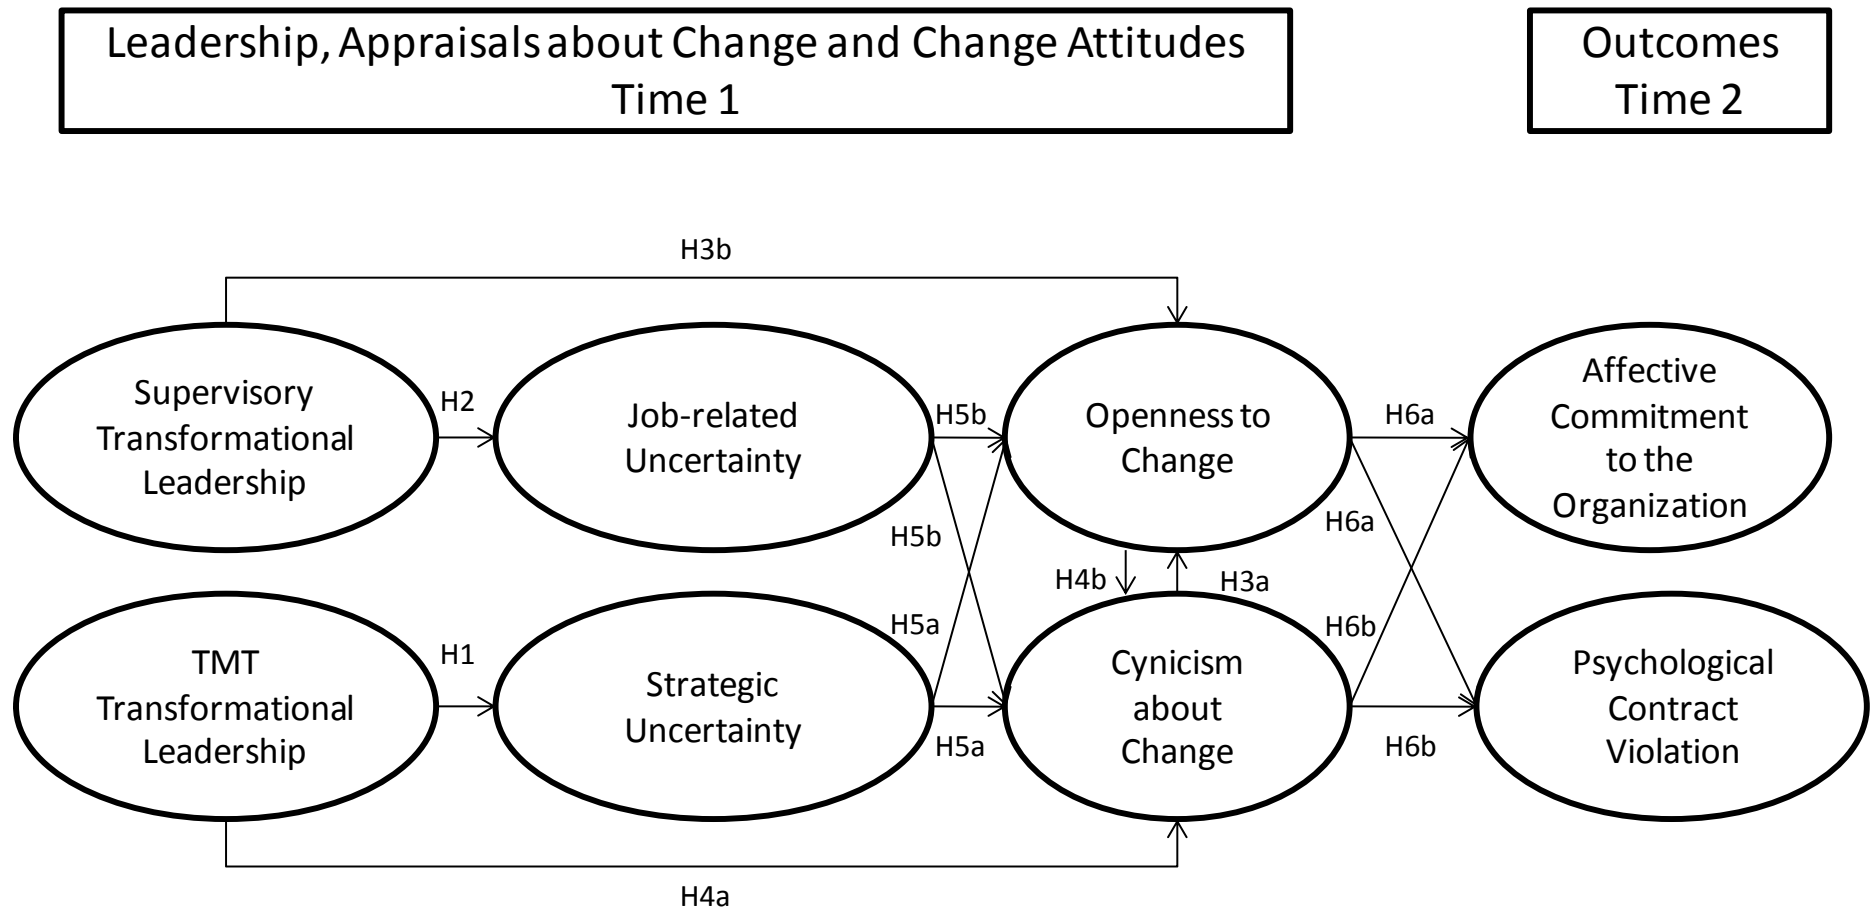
Leadership, Appraisals about Change and Change Attitudes
Time 1

Outcomes
Time 2

H3b

Supervisory Transformational Leadership

H2

Job-related Uncertainty

H5b

Openness to Change

H6a

Affective Commitment to the Organization

H5b

H6a

H4b

H3a

H5a

H6b

TMT Transformational Leadership

H1

Strategic Uncertainty

Cynicism about Change

Psychological Contract Violation

H5a

H6b

H4a